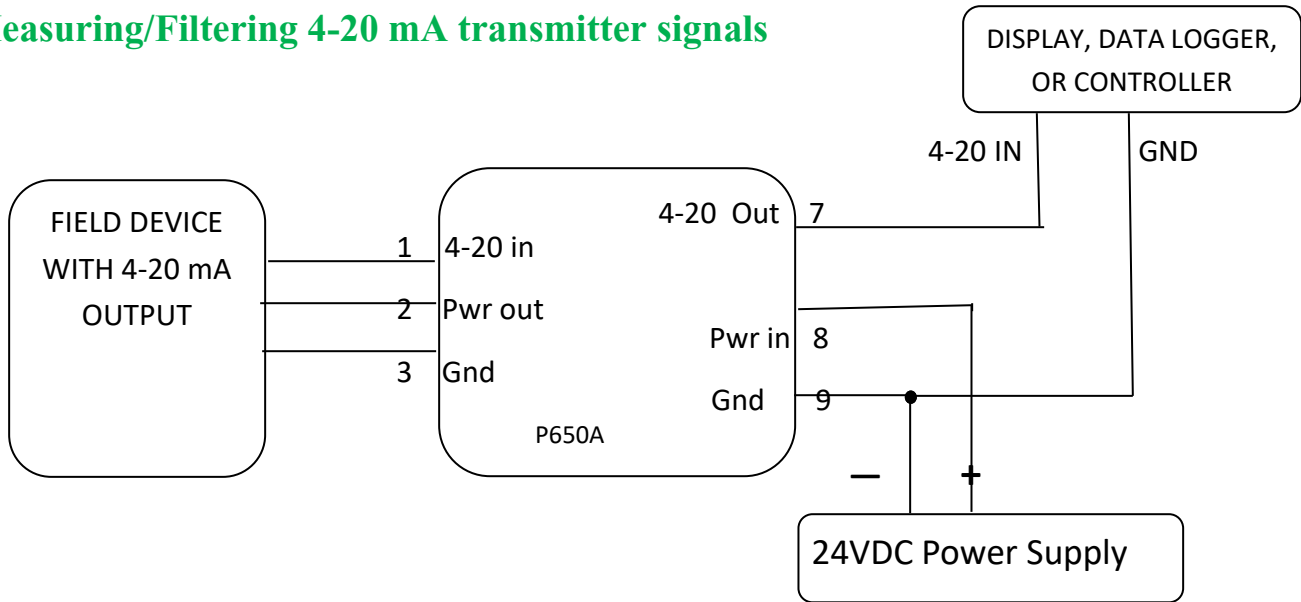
easuring/Filtering 4-20 mA transmitter signals

DISPLAY, DATA LOGGER, OR CONTROLLER

4-20 IN

GND

FIELD DEVICE WITH 4-20 mA OUTPUT

4-20 Out 7

1 4-20 in

2 Pwr out

Pwr in 8

3 Gnd

Gnd 9

P650A

−

+

24VDC Power Supply